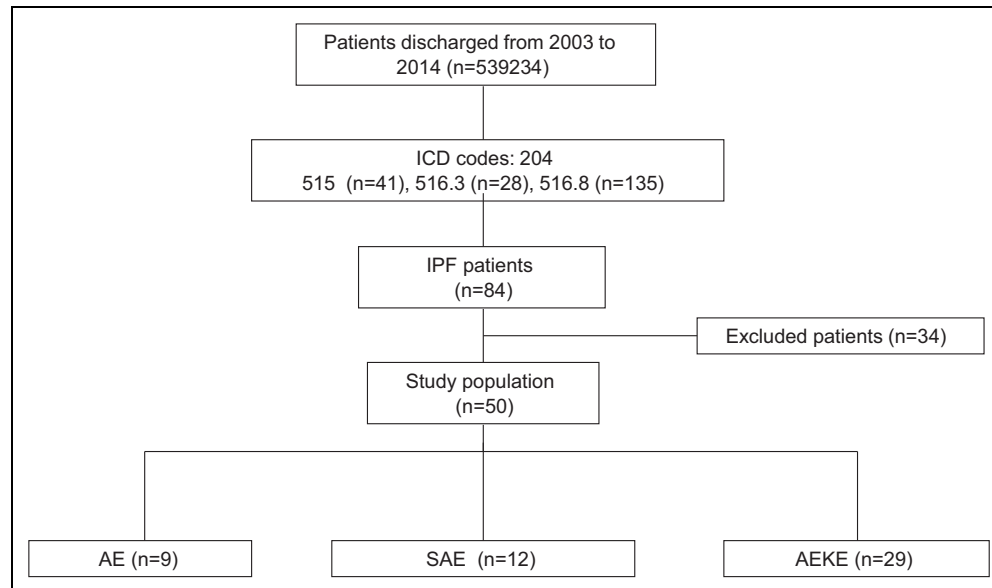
Patients discharged from 2003 to 2014 (n=539234)

ICD codes: 204
515 (n=41), 516.3 (n=28), 516.8 (n=135)

IPF patients
(n=84)

Excluded patients (n=34)

Study population
(n=50)

AE (n=9)

SAE (n=12)

AEKE (n=29)